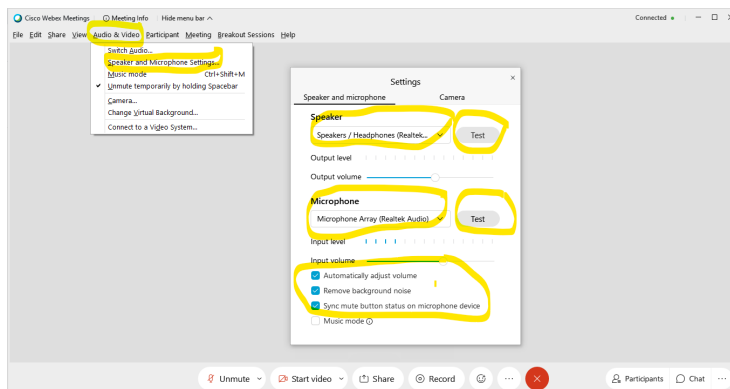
Cisco Webex Meetings | Meeting Info | Hide menu bar ^

Connected

File Edit Share View Audio & Video Participant Meeting Breakout Sessions Help

Switch Audio...
Speaker and Microphone Settings...
Music mode Ctrl+Shift+M
Unmute temporarily by holding Spacebar
Camera...
Change Virtual Background...
Connect to a Video System...

Settings

Speaker and microphone | Camera

Speaker

Speakers / Headphones (Realtek...

Test

Output level

Output volume

Microphone

Microphone Array (Realtek Audio)

Test

Input level

Input volume

Automatically adjust volume

Remove background noise

Sync mute button status on microphone device

Music mode

Unmute | Start video | Share | Record | Participants | Chat